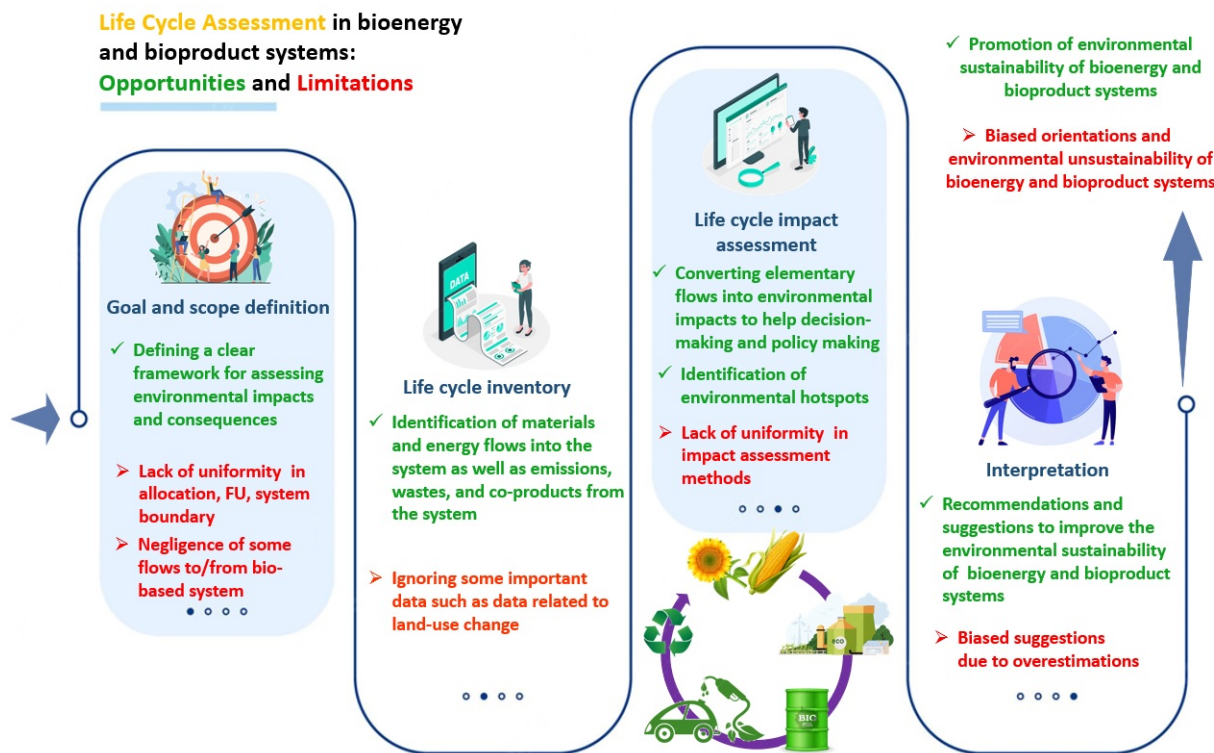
Life Cycle Assessment in bioenergy and bioproduct systems: Opportunities and Limitations

Goal and scope definition

✓ Defining a clear framework for assessing environmental impacts and consequences

➢ Lack of uniformity in allocation, FU, system boundary

➢ Negligence of some flows to/from bio-based system

DATA

Life cycle inventory

✓ Identification of materials and energy flows into the system as well as emissions, wastes, and co-products from the system

➢ Ignoring some important data such as data related to land-use change

Life cycle impact assessment

✓ Converting elementary flows into environmental impacts to help decision-making and policy making

✓ Identification of environmental hotspots

➢ Lack of uniformity in impact assessment methods

ECO

BIO

✓ Promotion of environmental sustainability of bioenergy and bioproduct systems

➢ Biased orientations and environmental unsustainability of bioenergy and bioproduct systems

Interpretation

✓ Recommendations and suggestions to improve the environmental sustainability of bioenergy and bioproduct systems

➢ Biased suggestions due to overestimations